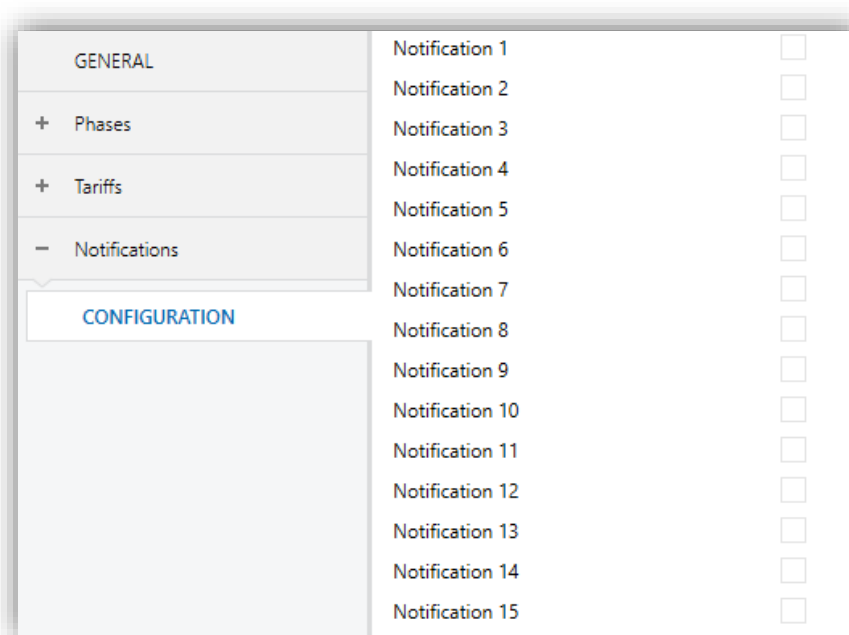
GENERAL

+ Phases

+ Tariffs

− Notifications

CONFIGURATION

Notification 1

Notification 2

Notification 3

Notification 4

Notification 5

Notification 6

Notification 7

Notification 8

Notification 9

Notification 10

Notification 11

Notification 12

Notification 13

Notification 14

Notification 15